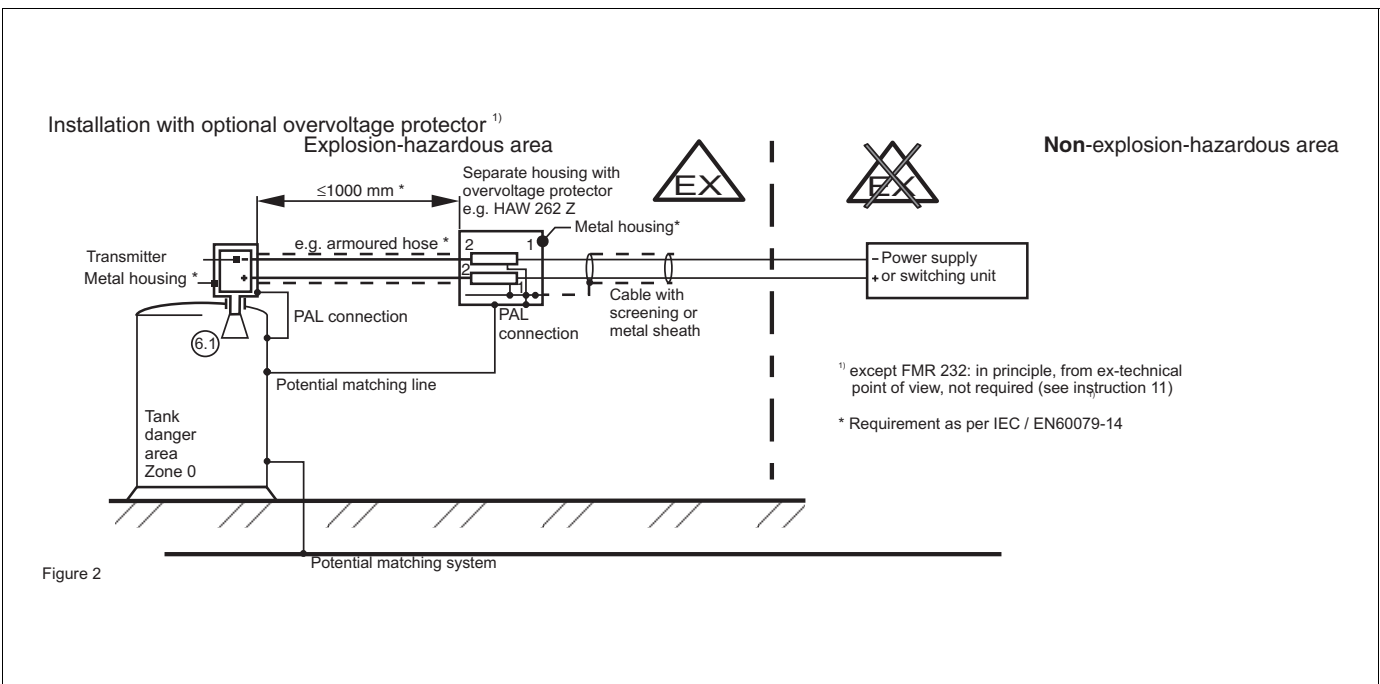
Installation with optional overvoltage protector $^{1)}$
Explosion-hazardous area

**Non**-explosion-hazardous area

≤1000 mm *

Separate housing with overvoltage protector e.g. HAW 262 Z

EX

EX

Metal housing*

e.g. armoured hose *

Transmitter

Metal housing *

2

1

2

1

- Power supply
+ or switching unit

PAL connection

PAL connection

Cable with screening or metal sheath

6.1

Potential matching line

$^{1)}$ except FMR 232: in principle, from ex-technical point of view, not required (see instruction 11)

Tank danger area Zone 0

* Requirement as per IEC / EN60079-14

Potential matching system

Figure 2